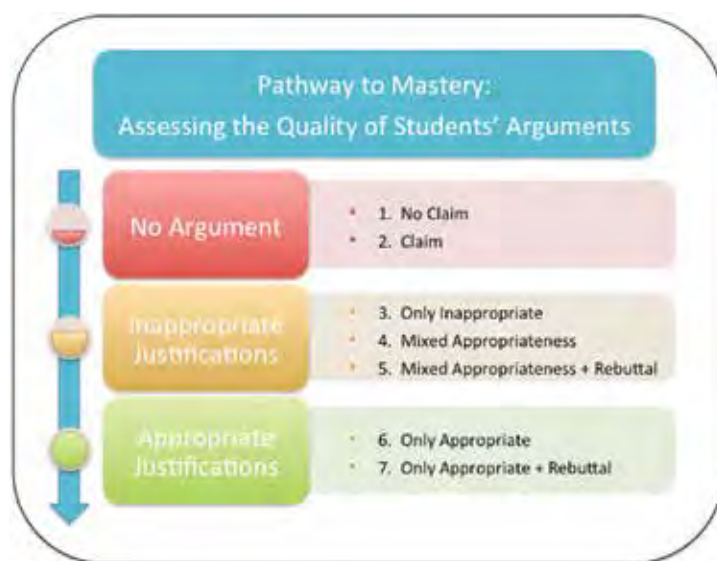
Pathway to Mastery:
Assessing the Quality of Students' Arguments

No Argument

- 1. No Claim
- 2. Claim

Inappropriate Justifications

- 3. Only Inappropriate
- 4. Mixed Appropriateness
- 5. Mixed Appropriateness + Rebuttal

Appropriate Justifications

- 6. Only Appropriate
- 7. Only Appropriate + Rebuttal